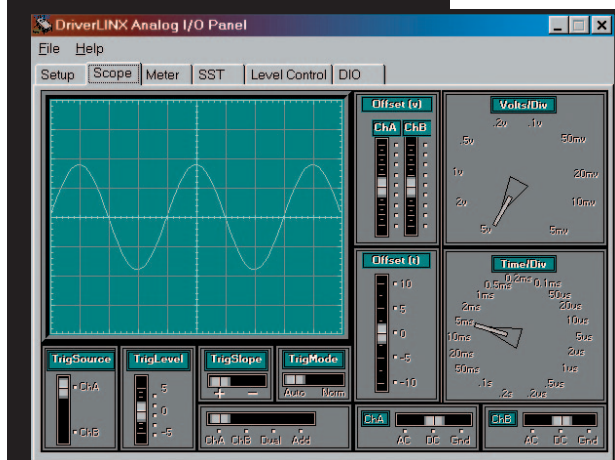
DriverLINX Analog I/O Panel

File Help

Setup Scope Meter SST Level Control DIO

Offset (v)

ChA ChB

Volts/Div

.2v .1v
.5v 50mv
1v 20mv
2v 10mv
5v 5mv

Offset (t)

10
5
0
-5
-10

Time/Div

0.2ms
0.5ms 0.1ms
1ms 50us
2ms 20us
5ms 10us
10ms 5us
20ms 2us
50ms 1us
.1s .5us
.2s .2us

TrigSource
ChA
ChB

TrigLevel
5
0
-5

TrigSlope
+ −

TrigMode
Auto Norm

ChA ChB Dual Add

ChA
AC DC Gnd

ChB
AC DC Gnd